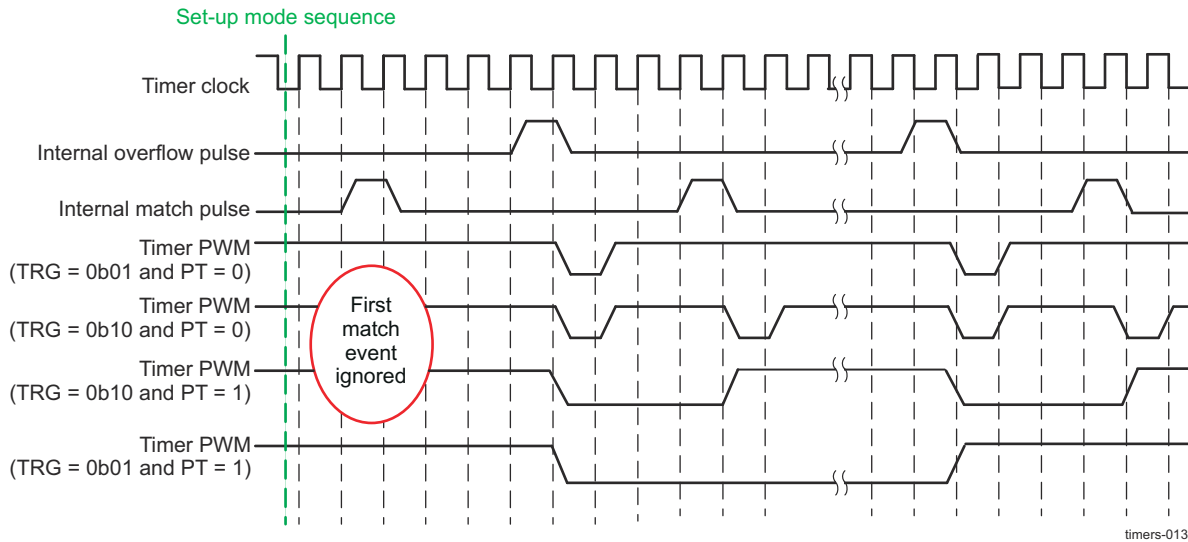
Set-up mode sequence

Timer clock

Internal overflow pulse

Internal match pulse

Timer PWM
(TRG = 0b01 and PT = 0)

Timer PWM
(TRG = 0b10 and PT = 0)

First match event ignored

Timer PWM
(TRG = 0b10 and PT = 1)

Timer PWM
(TRG = 0b01 and PT = 1)

timers-013